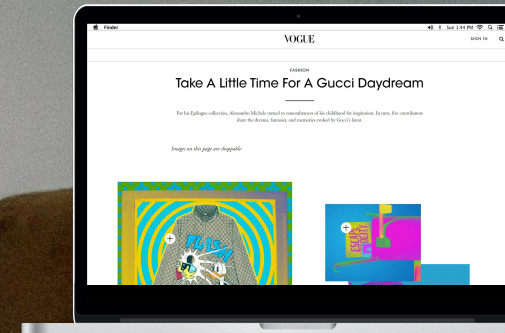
Finder

Sun 1:44 PM

VOGUE

SIGN IN

FASHION

Take A Little Time For A Gucci Daydream

For his Epilogue collection, Alessandro Michele turned to remembrances of his childhood for inspiration. In turn, five contributors share the dreams, fantasies, and memories evoked by Gucci's latest.

Images on this page are shoppable